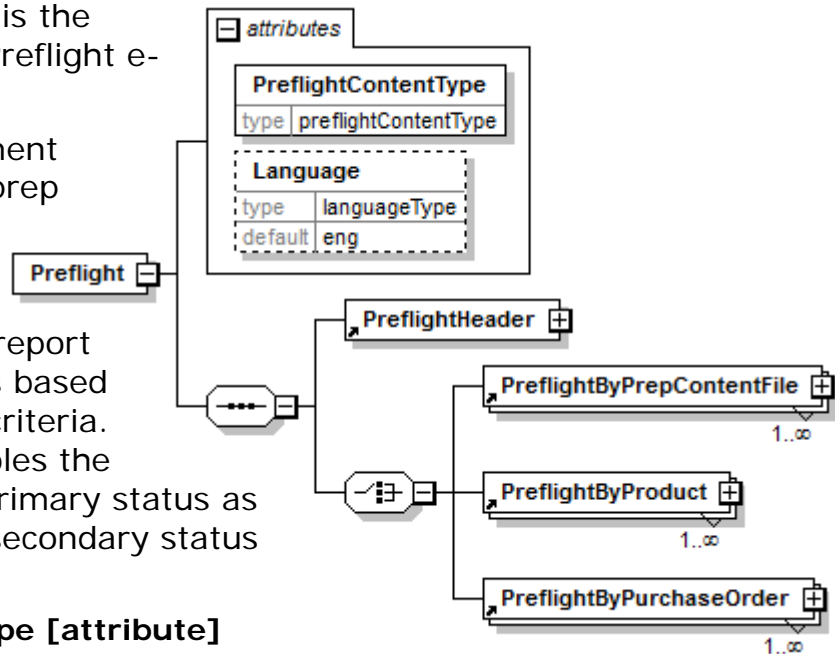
is the
reflight e-

ment
prep

report
based
riteria.
ples the
rimary status as
econdary status

pe [attribute]

attributes

PreflightContentType

| type | preflightContentType |
|---|---|

Language

| type | languageType |
|---|---|
| default | eng |

Preflight

PreflightHeader

PreflightByPrepContentFile

1..∞

PreflightByProduct

1..∞

PreflightByPurchaseOrder

1..∞